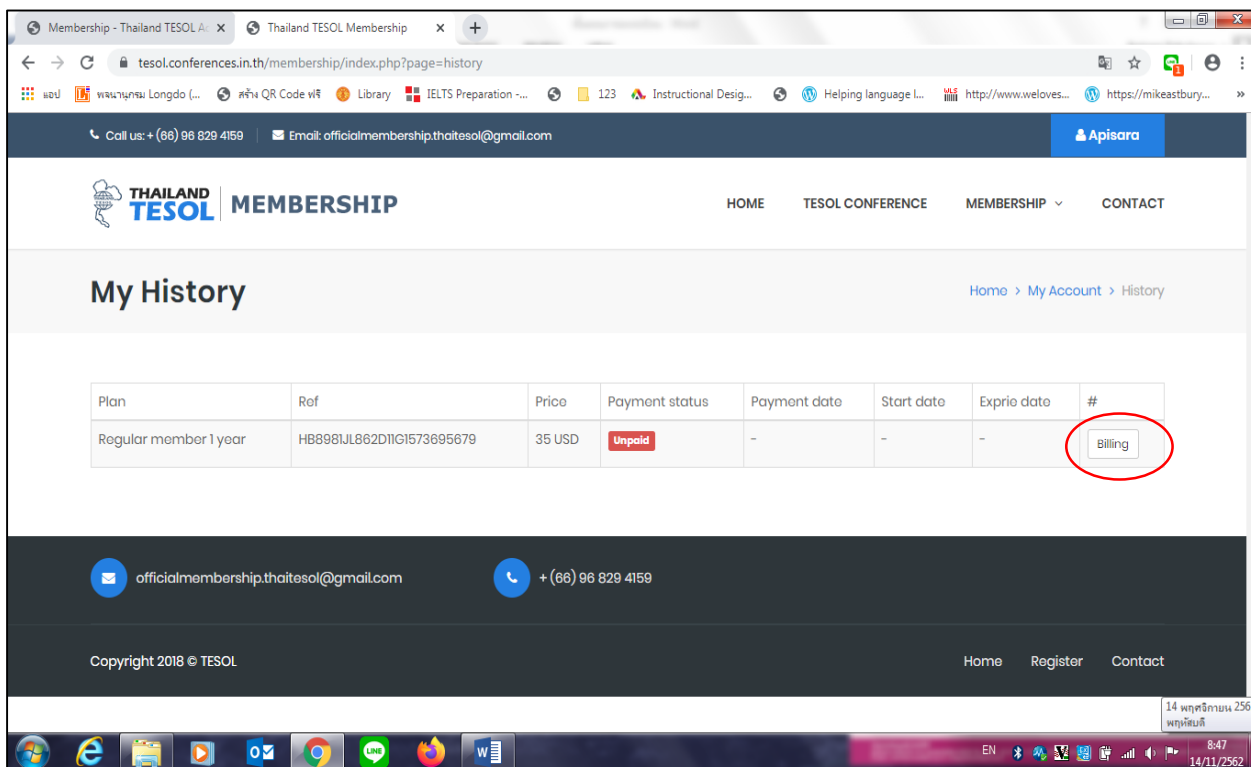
Membership - Thailand TESOL A ×
Thailand TESOL Membership ×
+

tesol.conferences.in.th/membership/index.php?page=history

แอป
พจนานุกรม Longdo (...
สร้าง QR Code ฟรี
Library
IELTS Preparation -...
123
Instructional Desig...
Helping language l...
http://www.weloves...
https://mikeastbury...

Call us: + (66) 96 829 4159
Email: officialmembership.thaitesol@gmail.com
Apisara

THAILAND TESOL | MEMBERSHIP

HOME
TESOL CONFERENCE
MEMBERSHIP
CONTACT

My History

Home > My Account > History

| Plan | Ref | Price | Payment status | Payment date | Start date | Exprie date | # |
|---|---|---|---|---|---|---|---|
| Regular member 1 year | HB8981JL862D11G1573695679 | 35 USD | Unpaid | - | - | - | Billing |

officialmembership.thaitesol@gmail.com
+ (66) 96 829 4159

Copyright 2018 © TESOL

Home
Register
Contact

14 พฤศจิกายน 256
พฤหัสบดี

EN
8:47
14/11/2562